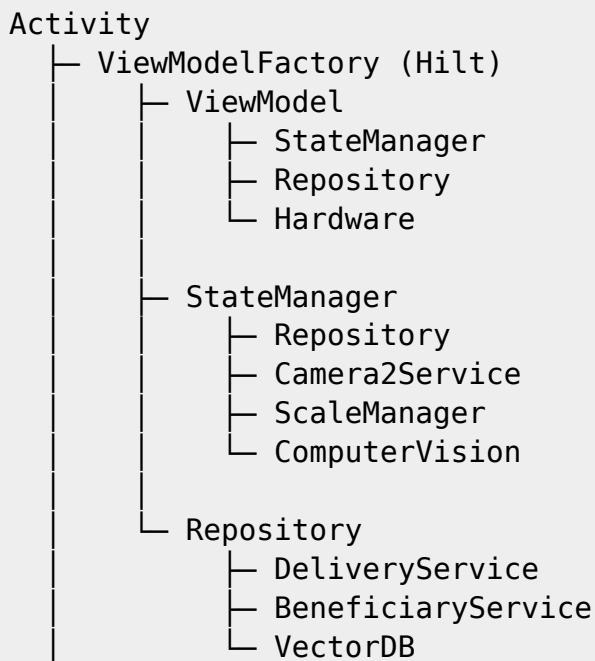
Activity
├─ ViewModelFactory (Hilt)
│   ├─ ViewModel
│   │   ├─ StateManager
│   │   ├─ Repository
│   │   └─ Hardware
│   │
│   ├─ StateManager
│   │   ├─ Repository
│   │   ├─ Camera2Service
│   │   ├─ ScaleManager
│   │   └─ ComputerVision
│   │
│   └─ Repository
│       ├─ DeliveryService
│       ├─ BeneficiaryService
│       └─ VectorDB
│